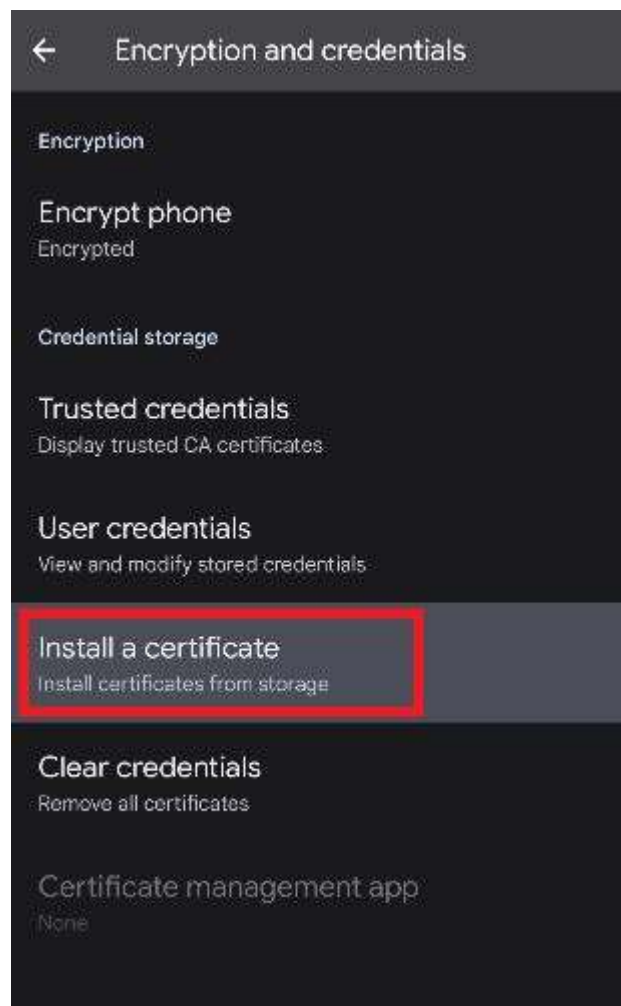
←
Encryption and credentials

Encryption

Encrypt phone
Encrypted

Credential storage

Trusted credentials
Display trusted CA certificates

User credentials
View and modify stored credentials

Install a certificate
Install certificates from storage

Clear credentials
Remove all certificates

Certificate management app
None